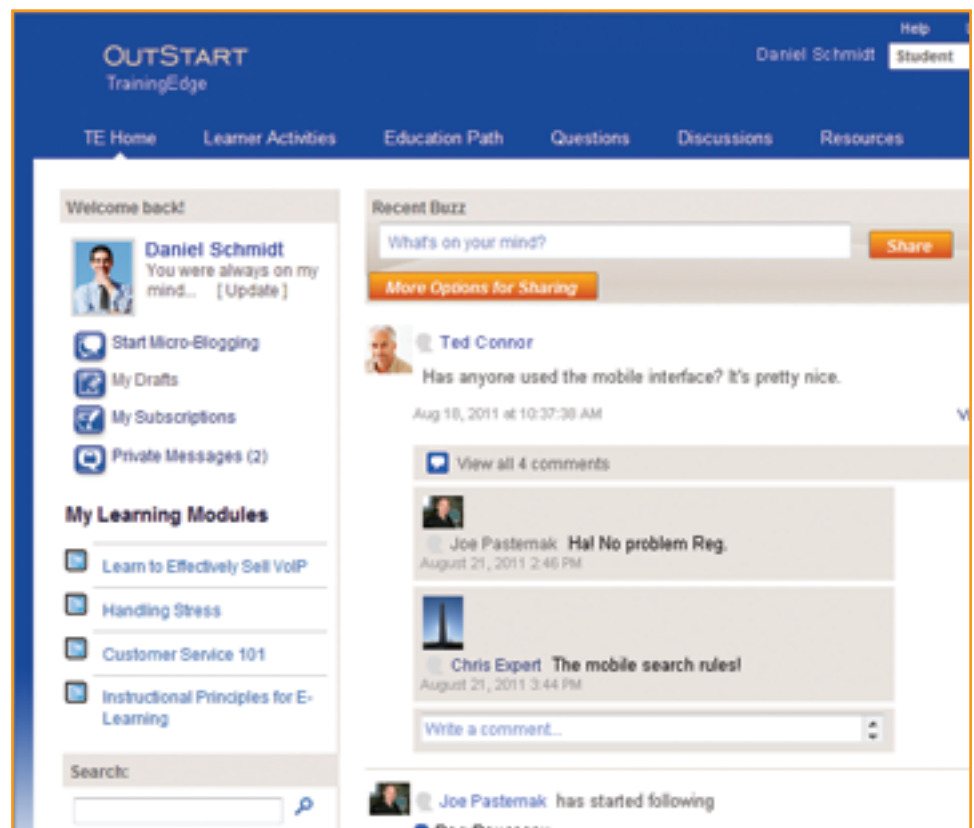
OutStart
TrainingEdge

Help
Daniel Schmidt Student

TE Home Learner Activities Education Path Questions Discussions Resources

Welcome back!

Daniel Schmidt
You were always on my mind... [Update]

Start Micro-Blogging
My Drafts
My Subscriptions
Private Messages (2)

My Learning Modules

Learn to Effectively Sell VoIP
Handling Stress
Customer Service 101
Instructional Principles for E-Learning

Search:

Recent Buzz

What's on your mind?
Share
More Options for Sharing

Ted Connor
Has anyone used the mobile interface? It's pretty nice.
Aug 18, 2011 at 10:37:38 AM

View all 4 comments

Joe Pasternak Ha! No problem Reg.
August 21, 2011 2:46 PM

Chris Expert The mobile search rules!
August 21, 2011 3:44 PM

Write a comment...

Joe Pasternak has started following
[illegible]